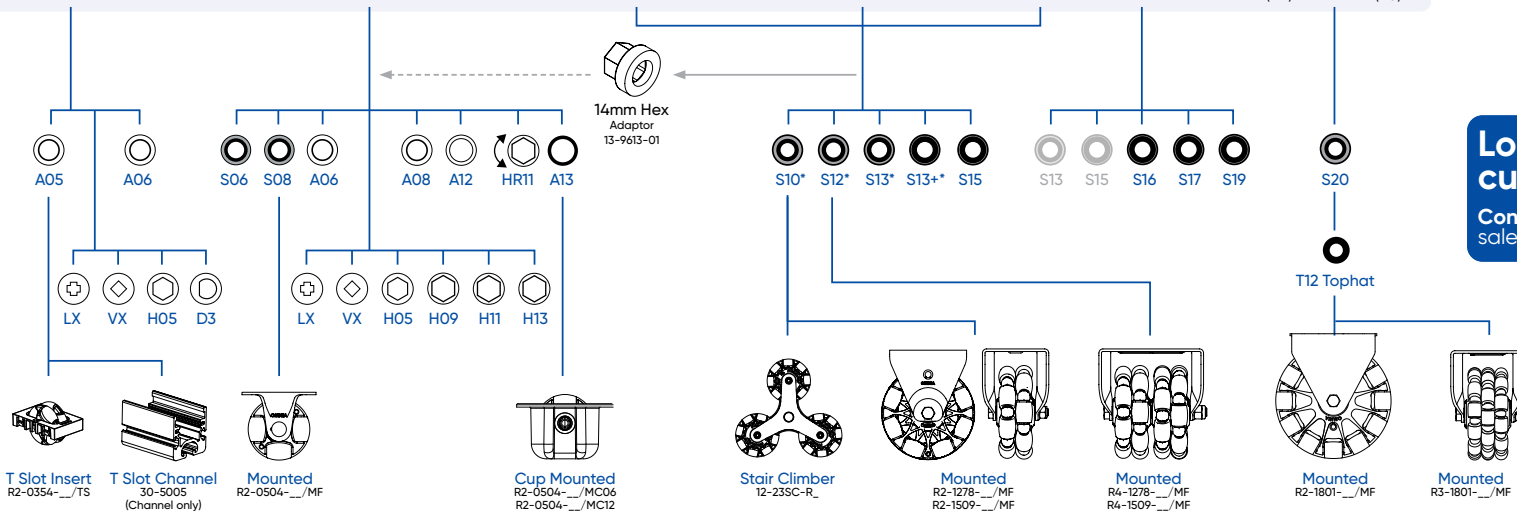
14mm Hex
Adaptor
13-9613-01

A05 A06 S06 S08 A06 A08 A12 HR11 A13 S10* S12* S13* S13+* S15 S13 S15 S16 S17 S19 S20

LX VX H05 D3

LX VX H05 H09 H11 H13

T12 Tophat

Lo
cu
Con
sale

T Slot Insert
R2-0354-__/TS

T Slot Channel
30-5005
(Channel only)

Mounted
R2-0504-__/MF

Cup Mounted
R2-0504-__/MC06
R2-0504-__/MC12

Stair Climber
12-23SC-R_

Mounted
R2-1278-__/MF
R2-1509-__/MF

Mounted
R4-1278-__/MF
R4-1509-__/MF

Mounted
R2-1801-__/MF

Mounted
R3-1801-__/MF